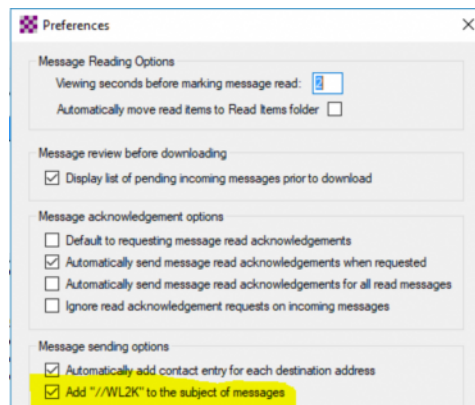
Preferences

Message Reading Options

Viewing seconds before marking message read: 2

Automatically move read items to Read Items folder

Message review before downloading

Display list of pending incoming messages prior to download

Message acknowledgement options

Default to requesting message read acknowledgements

Automatically send message read acknowledgements when requested

Automatically send message read acknowledgements for all read messages

Ignore read acknowledgement requests on incoming messages

Message sending options

Automatically add contact entry for each destination address

Add "//WL2K" to the subject of messages